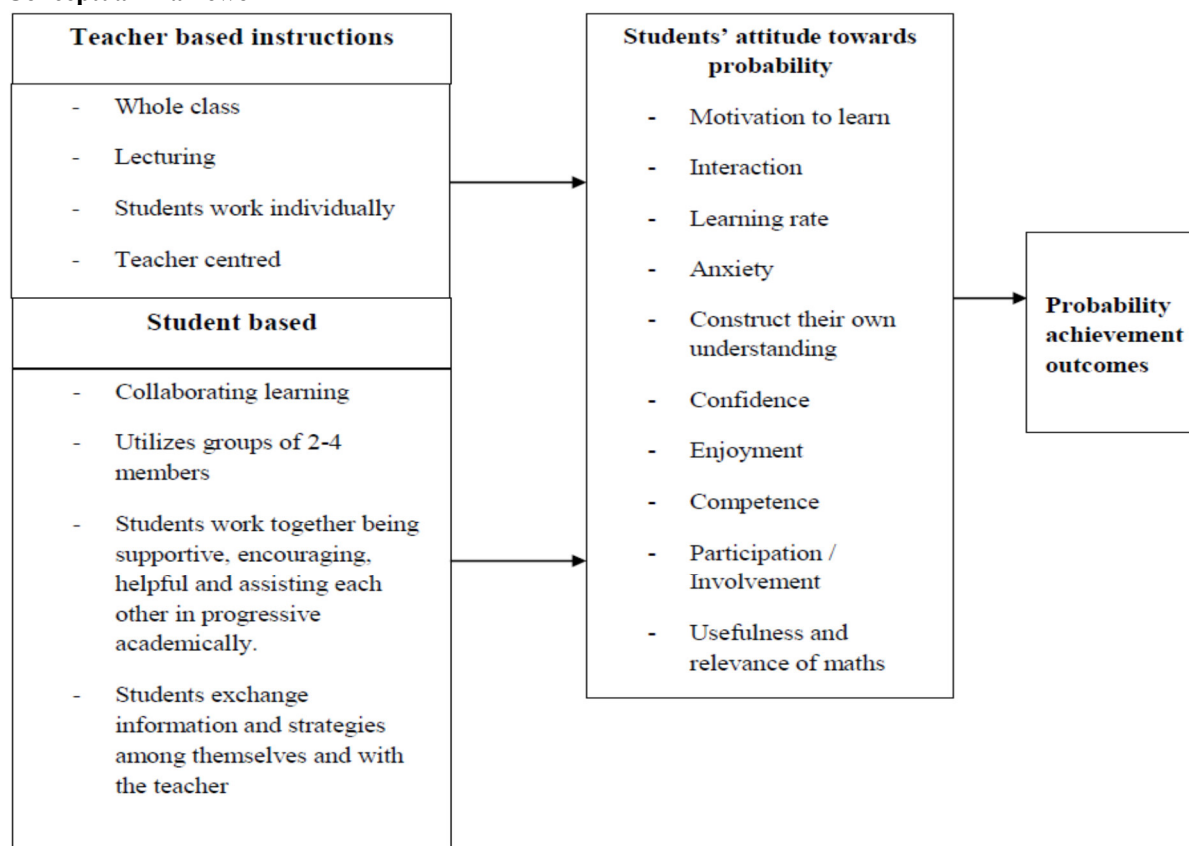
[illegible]

Teacher based instructions

- Whole class
- Lecturing
- Students work individually
- Teacher centred

Student based

- Collaborating learning
- Utilizes groups of 2-4 members
- Students work together being supportive, encouraging, helpful and assisting each other in progressive academically.
- Students exchange information and strategies among themselves and with the teacher

Students' attitude towards probability

- Motivation to learn
- Interaction
- Learning rate
- Anxiety
- Construct their own understanding
- Confidence
- Enjoyment
- Competence
- Participation / Involvement
- Usefulness and relevance of maths

Probability achievement outcomes